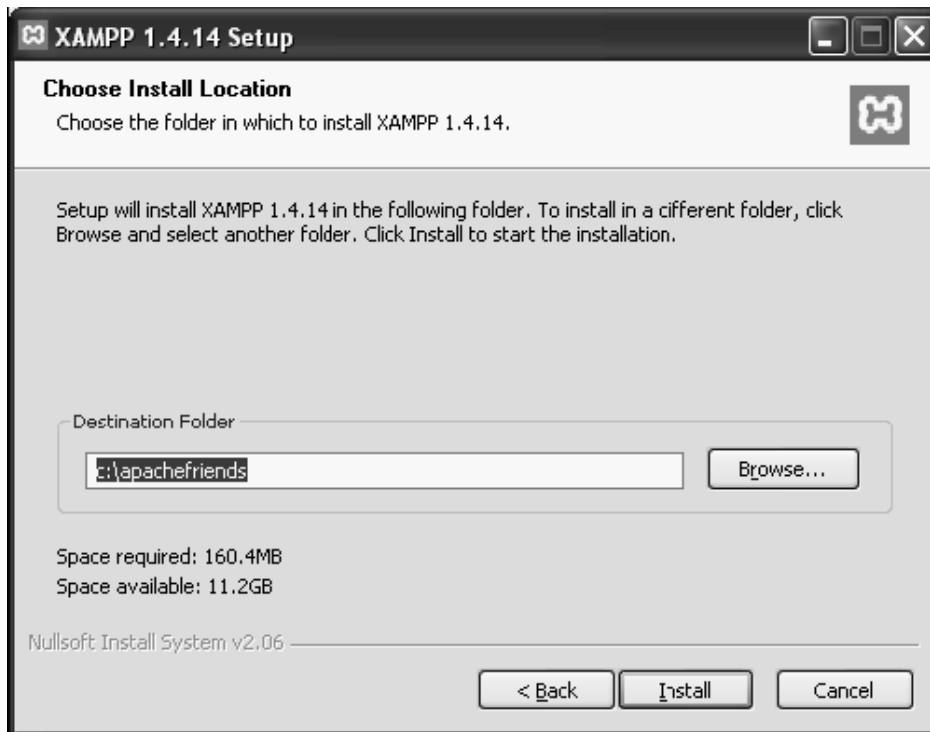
XAMPP 1.4.14 Setup

Choose Install Location

Choose the folder in which to install XAMPP 1.4.14.

Setup will install XAMPP 1.4.14 in the following folder. To install in a cifferent folder, click Browse and select another folder. Click Install to start the installation.

Destination Folder

c:\apachefriends

Browse...

Space required: 160.4MB
Space available: 11.2GB

Nullsoft Install System v2.06

< Back

Install

Cancel